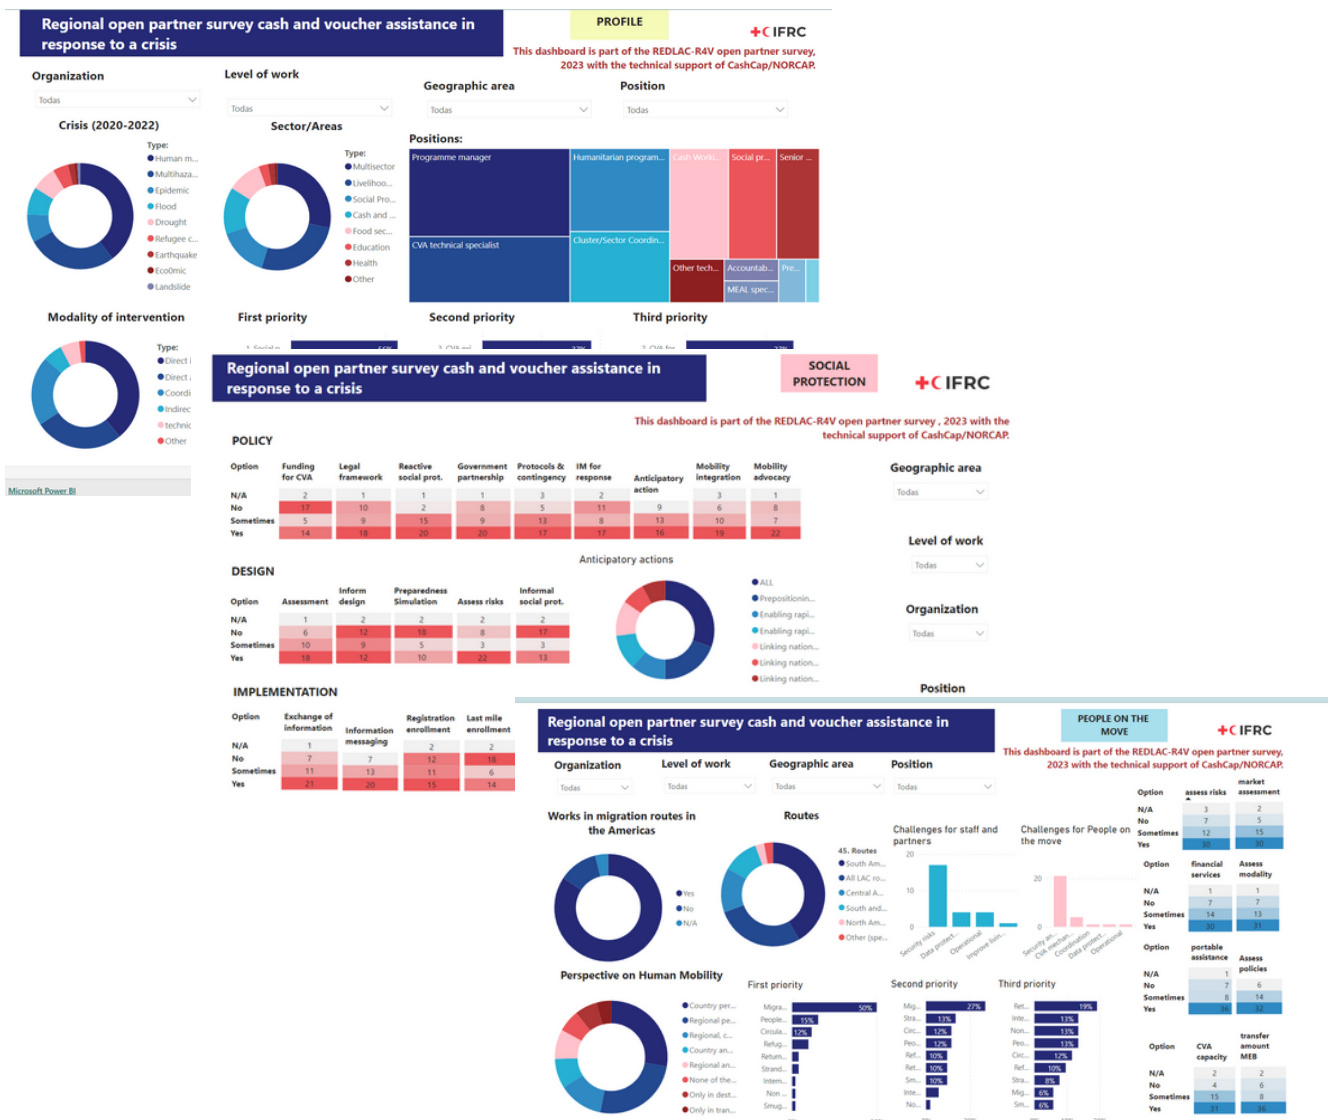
Regional open partner survey cash and voucher assistance in response to a crisis

PROFILE

IFRC

This dashboard is part of the REDLAC-R4V open partner survey, 2023 with the technical support of CashCap/NORCAP.

Organization
Todas

Level of work
Todas

Geographic area
Todas

Position
Todas

Crisis (2020-2022)

Type:
Human m...
Multihaza...
Epidemic
Flood
Drought
Refugee c...
Earthquake
Ecoomic
Landslide

Sector/Areas

Type:
Multisector
Livelihoo...
Social Pro...
Cash and ...
Food sec...
Education
Health
Other

Positions:
Programme manager
Humanitarian program...
Cash Work...
Social pr...
Senior ...
CVA technical specialist
Cluster/Sector Coordin...
Other tech...
Accountab...
Pre...
MEAL spec...

Modality of intervention

Type:
Direct i
Direct a
Coordi
Indirec
technic
Other

First priority

Second priority

Third priority

Microsoft Power BI

Regional open partner survey cash and voucher assistance in response to a crisis

SOCIAL PROTECTION

IFRC

This dashboard is part of the REDLAC-R4V open partner survey , 2023 with the technical support of CashCap/NORCAP.

POLICY

| Option | Funding for CVA | Legal framework | Reactive social prot. | Government partnership | Protocols & contingency | IM for response | Anticipatory action | Mobility integration | Mobility advocacy |
|---|---|---|---|---|---|---|---|---|---|
| N/A | 2 | 1 | 1 | 1 | 3 | 2 | | 3 | 1 |
| No | 17 | 10 | 2 | 8 | 5 | 11 | 9 | 6 | 8 |
| Sometimes | 5 | 9 | 15 | 9 | 13 | 8 | 13 | 10 | 7 |
| Yes | 14 | 18 | 20 | 20 | 17 | 17 | 16 | 19 | 22 |

Geographic area
Todas

Level of work
Todas

Organization
Todas

Position

DESIGN

| Option | Assessment | Inform design | Preparedness Simulation | Assess risks | Informal social prot. |
|---|---|---|---|---|---|
| N/A | 1 | 2 | 2 | 2 | 2 |
| No | 6 | 12 | 18 | 8 | 17 |
| Sometimes | 10 | 9 | 5 | 3 | 3 |
| Yes | 18 | 12 | 10 | 22 | 13 |

Anticipatory actions

ALL
Prepositionin...
Enabling rapi...
Enabling rapi...
Linking nation...
Linking nation...
Linking nation...

IMPLEMENTATION

| Option | Exchange of information | Information messaging | Registration enrollment | Last mile enrollment |
|---|---|---|---|---|
| N/A | 1 | | 2 | 2 |
| No | 7 | 7 | 12 | 18 |
| Sometimes | 11 | 13 | 11 | 6 |
| Yes | 21 | 20 | 15 | 14 |

Regional open partner survey cash and voucher assistance in response to a crisis

PEOPLE ON THE MOVE

IFRC

This dashboard is part of the REDLAC-R4V open partner survey, 2023 with the technical support of CashCap/NORCAP.

Organization
Todas

Level of work
Todas

Geographic area
Todas

Position
Todas

Works in migration routes in the Americas

Yes
No
N/A

Routes

45. Routes
South Am...
All LAC ro...
Central A...
South and...
North Am...
Other (spe...

Challenges for staff and partners
20
10
0
Security risks
Data protect...
Operational
Improve liv...

Challenges for People on the move
20
10
0
Security an...
CVA mechan...
Coordination
Data protect...
Operational

| Option | assess risks | market assessment |
|---|---|---|
| N/A | 3 | 2 |
| No | 7 | 5 |
| Sometimes | 12 | 15 |
| Yes | 30 | 30 |

| Option | financial services | Assess modality |
|---|---|---|
| N/A | 1 | 1 |
| No | 7 | 7 |
| Sometimes | 14 | 13 |
| Yes | 30 | 31 |

| Option | portable assistance | Assess policies |
|---|---|---|
| N/A | 1 | |
| No | 7 | 6 |
| Sometimes | 8 | 14 |
| Yes | 36 | 32 |

| Option | CVA capacity | transfer amount MEB |
|---|---|---|
| N/A | 2 | 2 |
| No | 4 | 6 |
| Sometimes | 15 | 8 |
| Yes | 31 | 36 |

Perspective on Human Mobility

Country per...
Regional pe...
Regional, c...
Country an...
Regional an...
None of the...
Only in dest...
Only in tran...

First priority
Migra... 50%
People... 15%
Circula... 12%
Refug...
Return...
Strand...
Intern...
Non ...
Smug...

Second priority
Mig... 27%
Stra... 13%
Circ... 12%
Peo... 12%
Ref... 10%
Ret... 10%
Sm... 10%
Inte...
No...

Third priority
Ret... 19%
Inte... 13%
Non... 13%
Peo... 13%
Circ... 12%
Ref... 10%
Stra... 8%
Mig... 6%
Sm... 6%